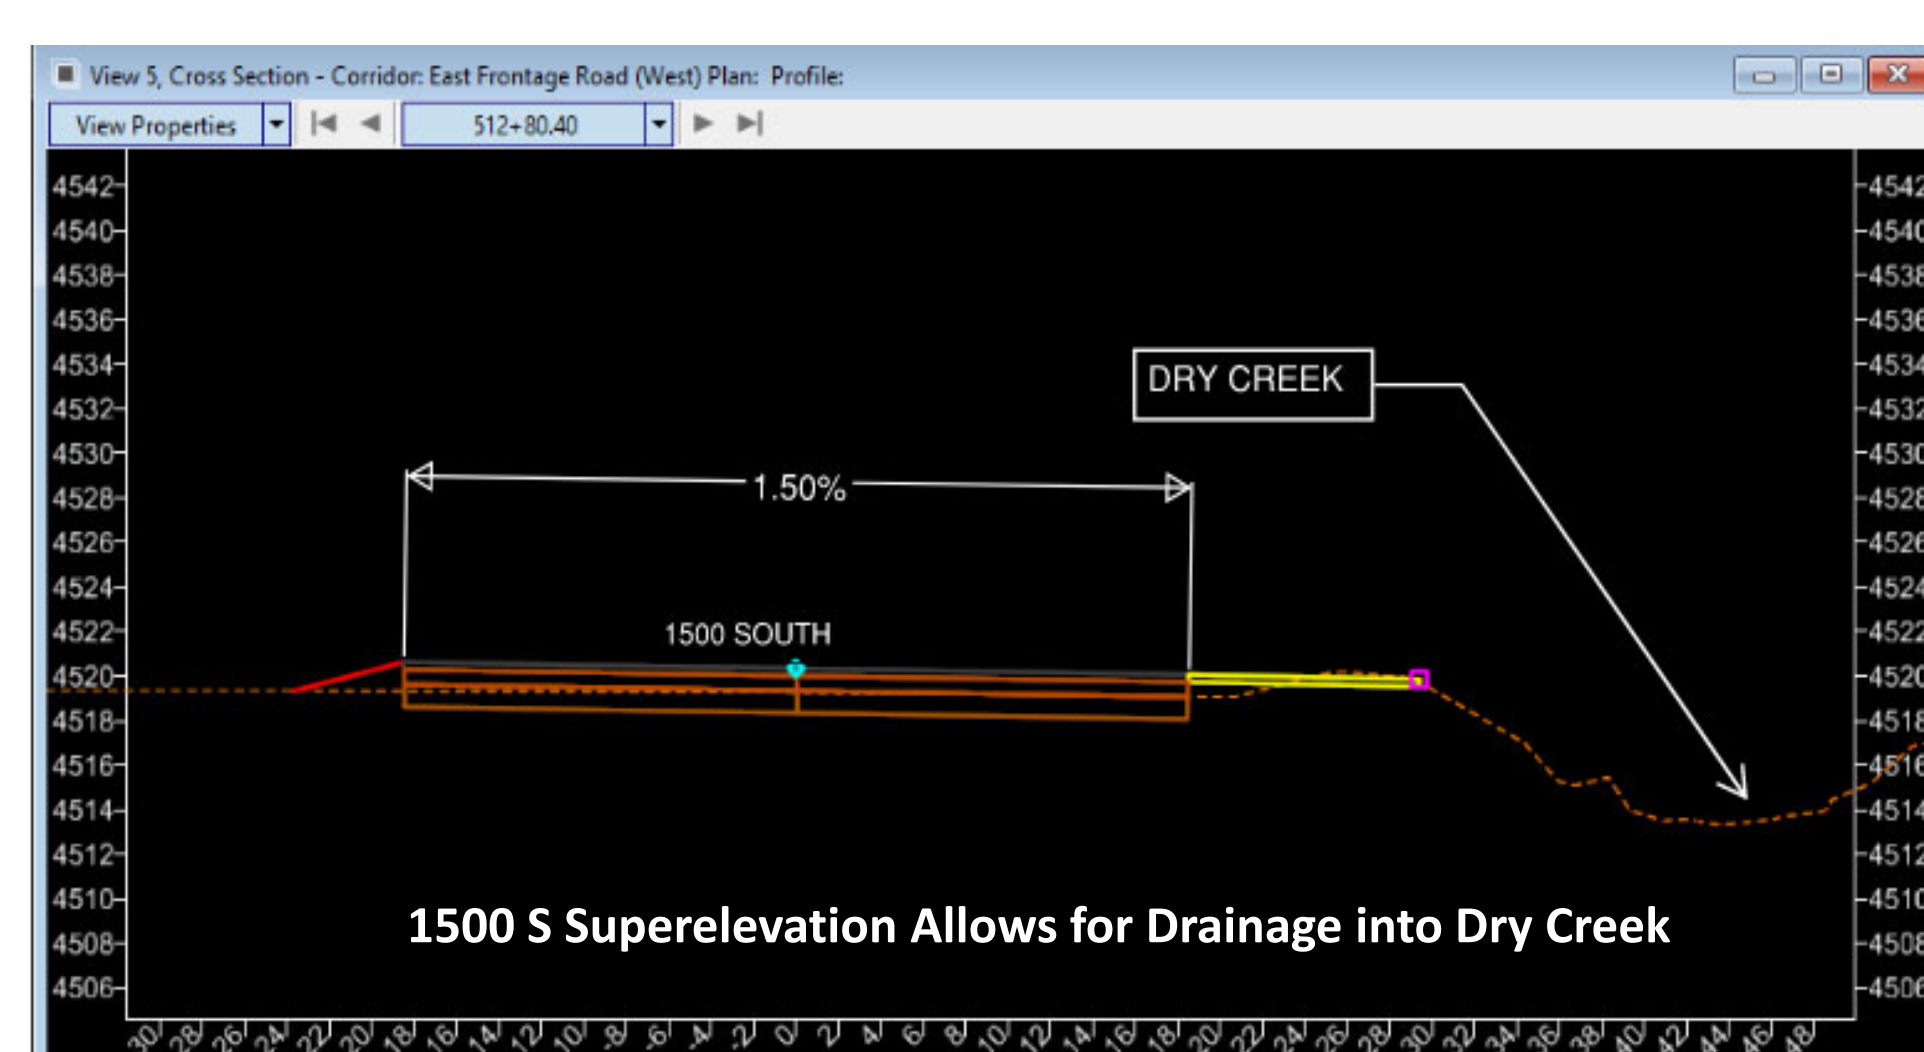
View 5, Cross Section - Corridor: East Frontage Road (West) Plan: Profile:

View Properties

512+80.40

4542
4540
4538
4536
4534
4532
4530
4528
4526
4524
4522
4520
4518
4516
4514
4512
4510
4508
4506

DRY CREEK

1.50%

1500 SOUTH

1500 S Superelevation Allows for Drainage into Dry Creek

30 28 26 24 22 20 18 16 14 12 10 8 6 4 2 0 2 4 6 8 10 12 14 16 18 20 22 24 26 28 30 32 34 36 38 40 42 44 46 48